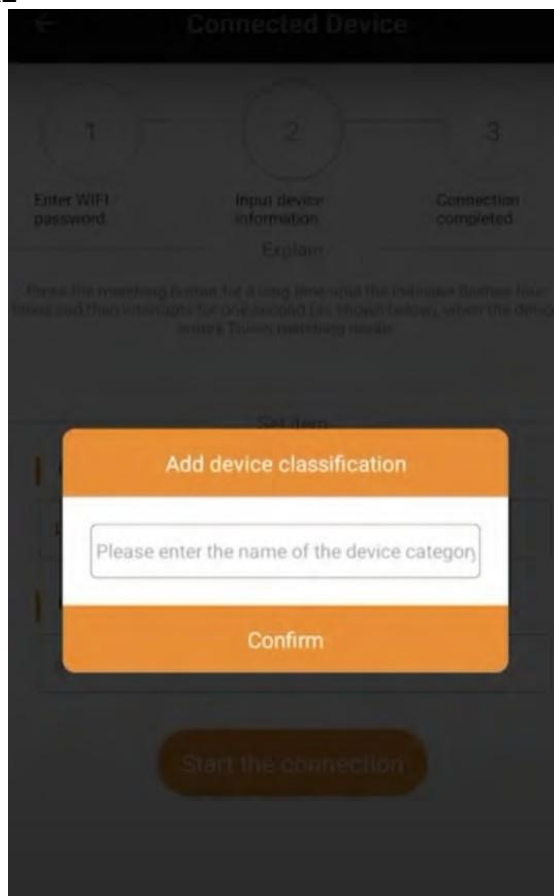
Connected Device

1
Enter WIFI password

2
Input device information

3
Connection completed

Explain

Press the matching button for a long time until the indicator flashes four times and then intersects for one second (as shown below), when the device enters Tuxin matching mode.

Set item

Add device classification

Please enter the name of the device category

Confirm

Start the connection